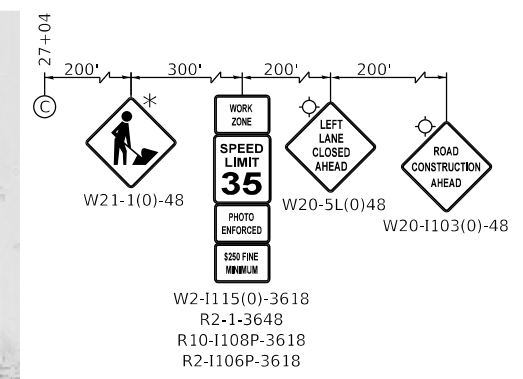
27+04

200'

300'

200'

200'

C

*

W21-1(0)-48

WORK ZONE

SPEED LIMIT 35

PHOTO ENFORCED

$250 FINE MINIMUM

W2-I115(0)-3618
R2-1-3648
R10-I108P-3618
R2-I106P-3618

LEFT LANE CLOSED AHEAD

W20-5L(0)48

ROAD CONSTRUCTION AHEAD

W20-I103(0)-48